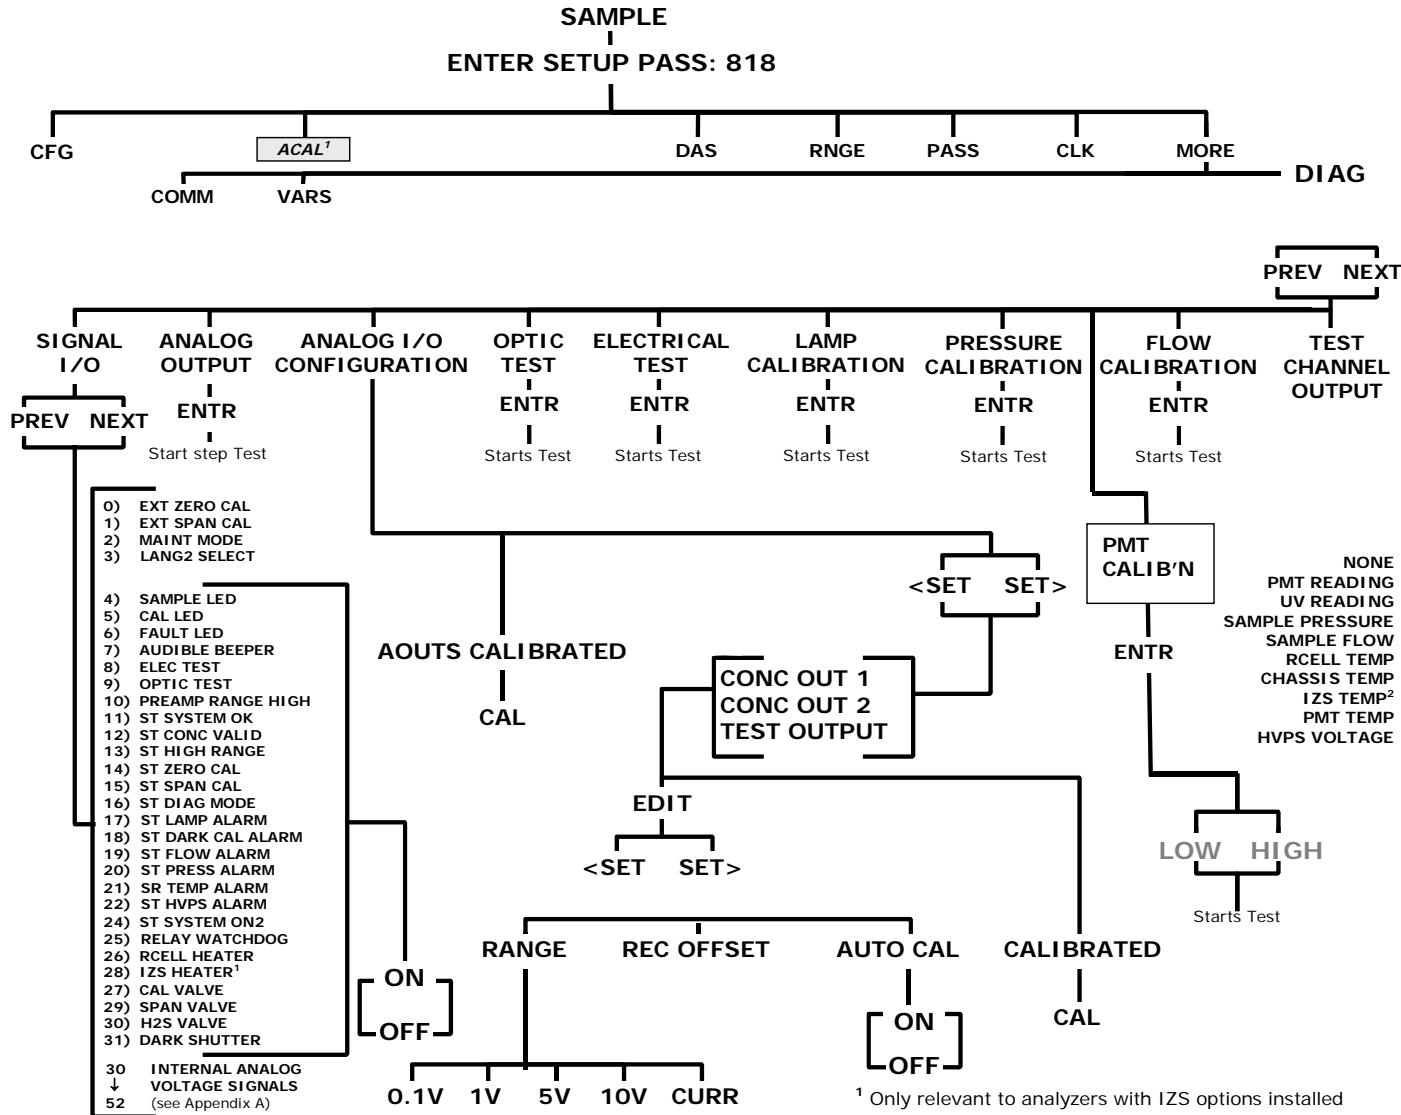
SAMPLE

ENTER SETUP PASS: 818

CFG

$ACAL^1$

DAS

RNGE

PASS

CLK

MORE

DIAG

COMM

VARS

PREV NEXT

SIGNAL I/O

ANALOG OUTPUT

ANALOG I/O CONFIGURATION

OPTIC TEST

ELECTRICAL TEST

LAMP CALIBRATION

PRESSURE CALIBRATION

FLOW CALIBRATION

TEST CHANNEL OUTPUT

PREV NEXT

ENTR

Start step Test

ENTR

Starts Test

ENTR

Starts Test

ENTR

Starts Test

ENTR

Starts Test

ENTR

Starts Test

0) EXT ZERO CAL
1) EXT SPAN CAL
2) MAINT MODE
3) LANG2 SELECT

4) SAMPLE LED
5) CAL LED
6) FAULT LED
7) AUDIBLE BEEPER
8) ELEC TEST
9) OPTIC TEST
10) PREAMP RANGE HIGH
11) ST SYSTEM OK
12) ST CONC VALID
13) ST HIGH RANGE
14) ST ZERO CAL
15) ST SPAN CAL
16) ST DIAG MODE
17) ST LAMP ALARM
18) ST DARK CAL ALARM
19) ST FLOW ALARM
20) ST PRESS ALARM
21) SR TEMP ALARM
22) ST HVPS ALARM
24) ST SYSTEM ON2
25) RELAY WATCHDOG
26) RCELL HEATER
28) $IZS HEATER^1$
27) CAL VALVE
29) SPAN VALVE
30) H2S VALVE
31) DARK SHUTTER

30 INTERNAL ANALOG
↓ VOLTAGE SIGNALS
52 (see Appendix A)

ON
OFF

PMT CALIB'N

NONE
PMT READING
UV READING
SAMPLE PRESSURE
SAMPLE FLOW
RCELL TEMP
CHASSIS TEMP
$IZS TEMP^2$
PMT TEMP
HVPS VOLTAGE

<SET SET>

AOUTS CALIBRATED

CAL

CONC OUT 1
CONC OUT 2
TEST OUTPUT

ENTR

EDIT

<SET SET>

LOW HIGH

Starts Test

RANGE

REC OFFSET

AUTO CAL

CALIBRATED

ON
OFF

CAL

0.1V 1V 5V 10V CURR

$^1$ Only relevant to analyzers with IZS options installed